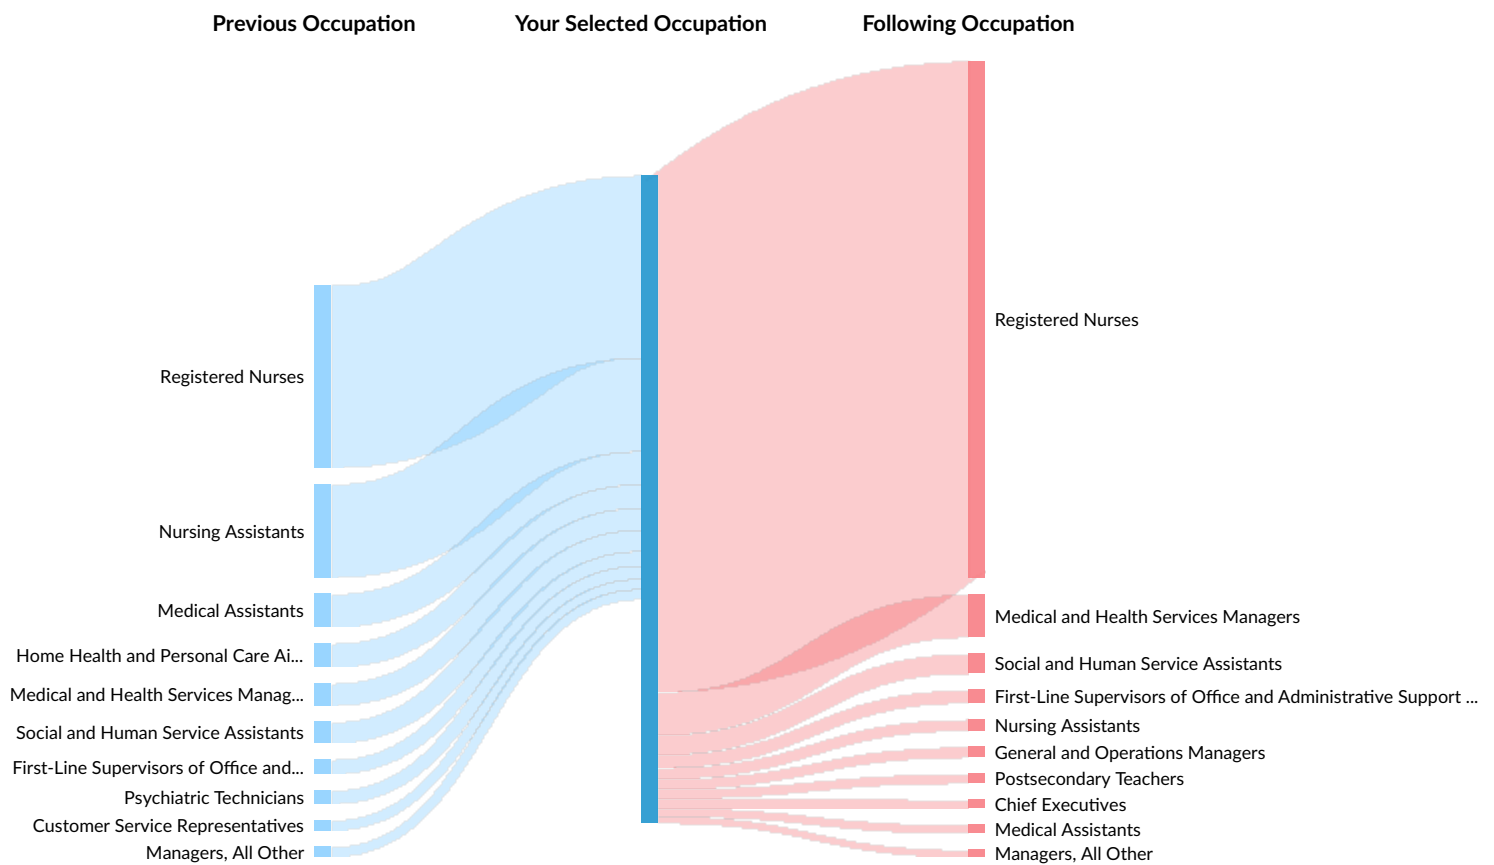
Previous Occupation

Your Selected Occupation

Following Occupation

Registered Nurses
Nursing Assistants
Medical Assistants
Home Health and Personal Care Ai...
Medical and Health Services Manag...
Social and Human Service Assistants
First-Line Supervisors of Office and...
Psychiatric Technicians
Customer Service Representatives
Managers, All Other

Registered Nurses
Medical and Health Services Managers
Social and Human Service Assistants
First-Line Supervisors of Office and Administrative Support ...
Nursing Assistants
General and Operations Managers
Postsecondary Teachers
Chief Executives
Medical Assistants
Managers, All Other